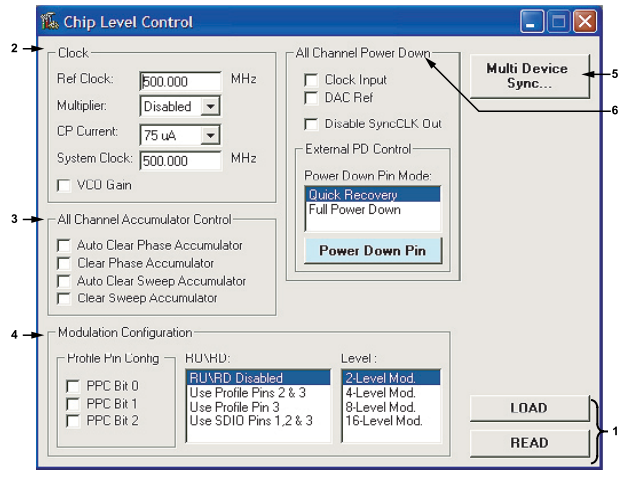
Chip Level Control

2
Clock
Ref Clock: 500.000 MHz
Multiplier: Disabled
CP Current: 75 uA
System Clock: 500.000 MHz
VCO Gain

3
All Channel Accumulator Control
Auto Clear Phase Accumulator
Clear Phase Accumulator
Auto Clear Sweep Accumulator
Clear Sweep Accumulator

4
Modulation Configuration
Profile Pin Config
PPC Bit 0
PPC Bit 1
PPC Bit 2
RU\RD:
RU\RD Disabled
Use Profile Pins 2 & 3
Use Profile Pin 3
Use SDIO Pins 1,2 & 3
Level :
2-Level Mod.
4-Level Mod.
8-Level Mod.
16-Level Mod.

All Channel Power Down
Clock Input
DAC Ref
Disable SyncCLK Out
External PD Control
Power Down Pin Mode:
Quick Recovery
Full Power Down
Power Down Pin

Multi Device Sync...
5
6

LOAD
READ
1